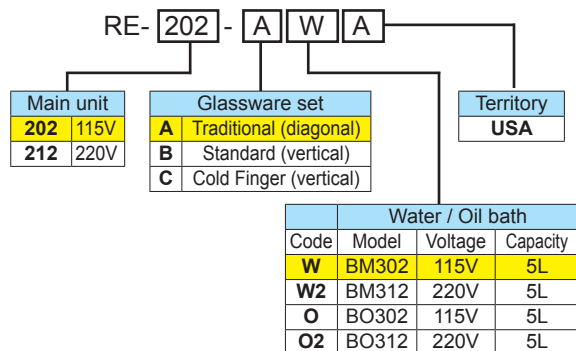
RE- 202 - A W A

| Main unit | |
|---|---|
| 202 | 115V |
| 212 | 220V |

| Glassware set | |
|---|---|
| A | Traditional (diagonal) |
| B | Standard (vertical) |
| C | Cold Finger (vertical) |

| Territory |
|---|
| USA |

| Water / Oil bath | | | |
|---|---|---|---|
| Code | Model | Voltage | Capacity |
| W | BM302 | 115V | 5L |
| W2 | BM312 | 220V | 5L |
| O | BO302 | 115V | 5L |
| O2 | BO312 | 220V | 5L |